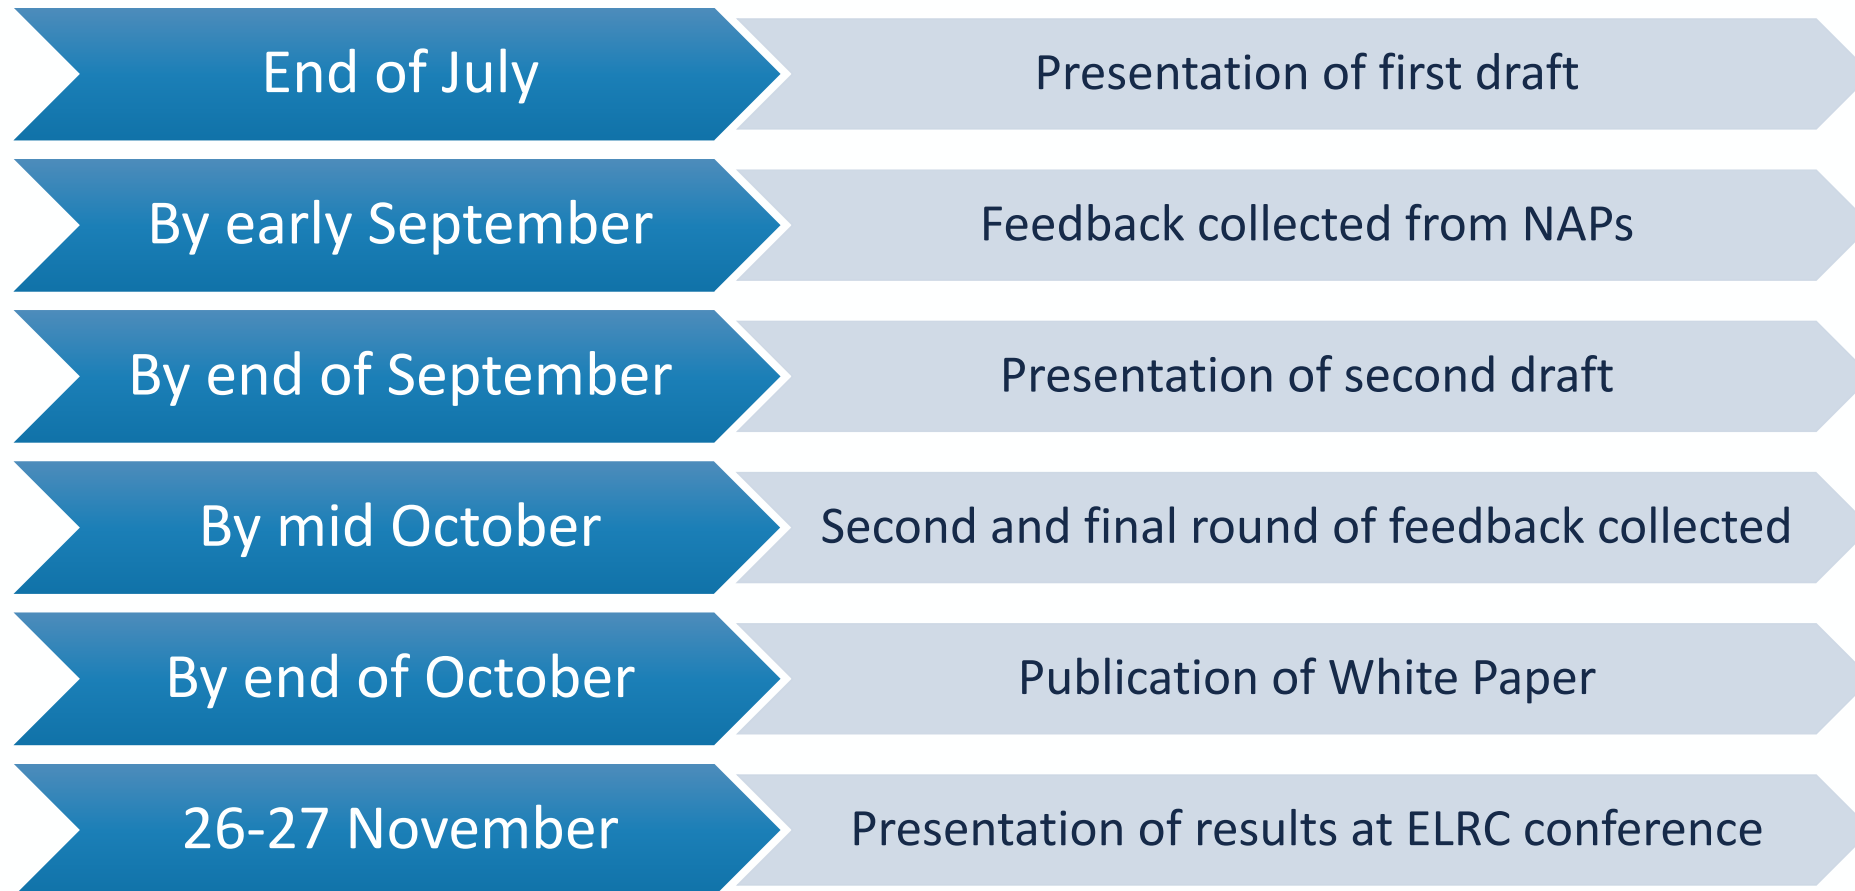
End of July
Presentation of first draft

By early September
Feedback collected from NAPs

By end of September
Presentation of second draft

By mid October
Second and final round of feedback collected

By end of October
Publication of White Paper

26-27 November
Presentation of results at ELRC conference